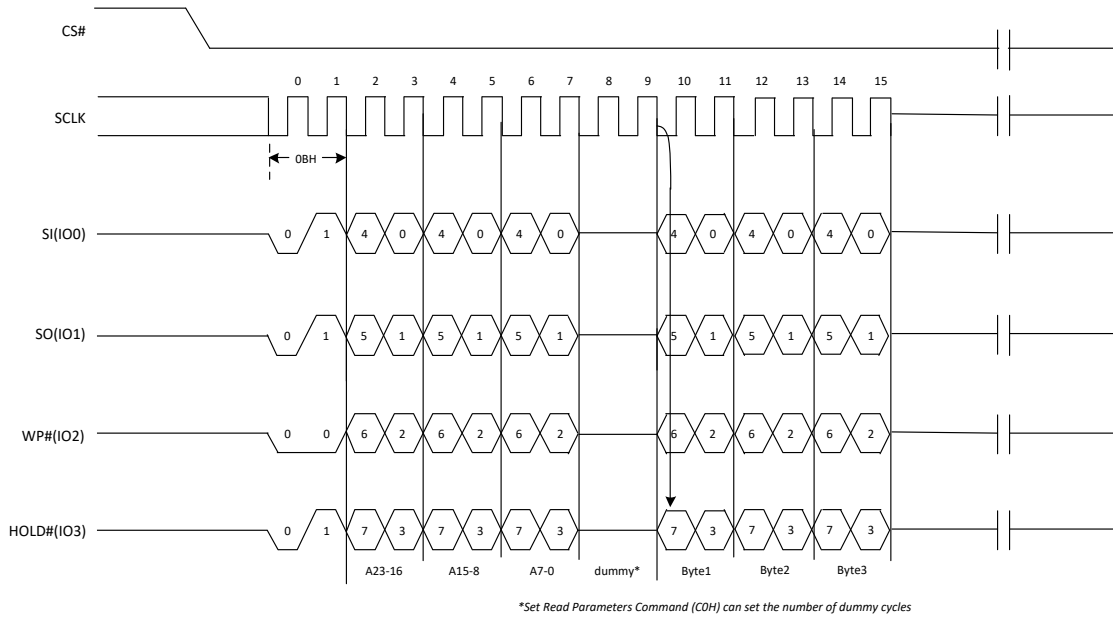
CS#

SCLK

0 1 2 3 4 5 6 7 8 9 10 11 12 13 14 15

0BH

SI(IO0) 0 1 4 0 4 0 4 0 4 0 4 0 4 0

SO(IO1) 0 1 5 1 5 1 5 1 5 1 5 1 5 1

WP#(IO2) 0 0 6 2 6 2 6 2 6 2 6 2 6 2

HOLD#(IO3) 0 1 7 3 7 3 7 3 7 3 7 3 7 3

A23-16 A15-8 A7-0 dummy* Byte1 Byte2 Byte3

*Set Read Parameters Command (C0H) can set the number of dummy cycles